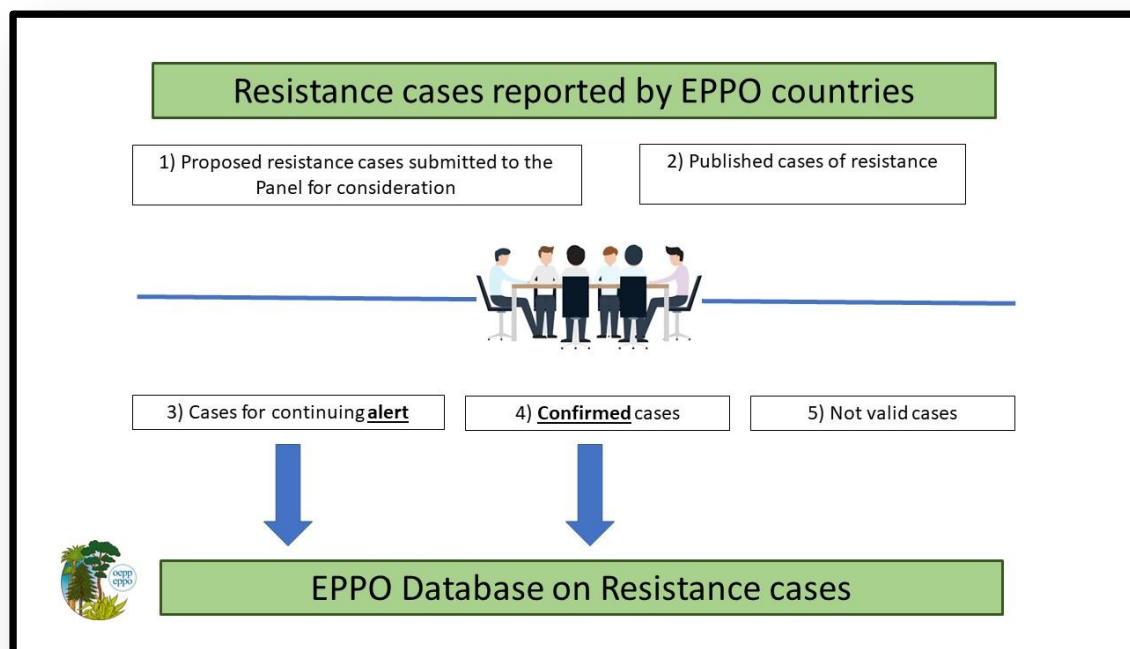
Resistance cases reported by EPPO countries

1) Proposed resistance cases submitted to the Panel for consideration

2) Published cases of resistance

3) Cases for continuing **alert**

4) **Confirmed** cases

5) Not valid cases

oepp eppo

EPPO Database on Resistance cases